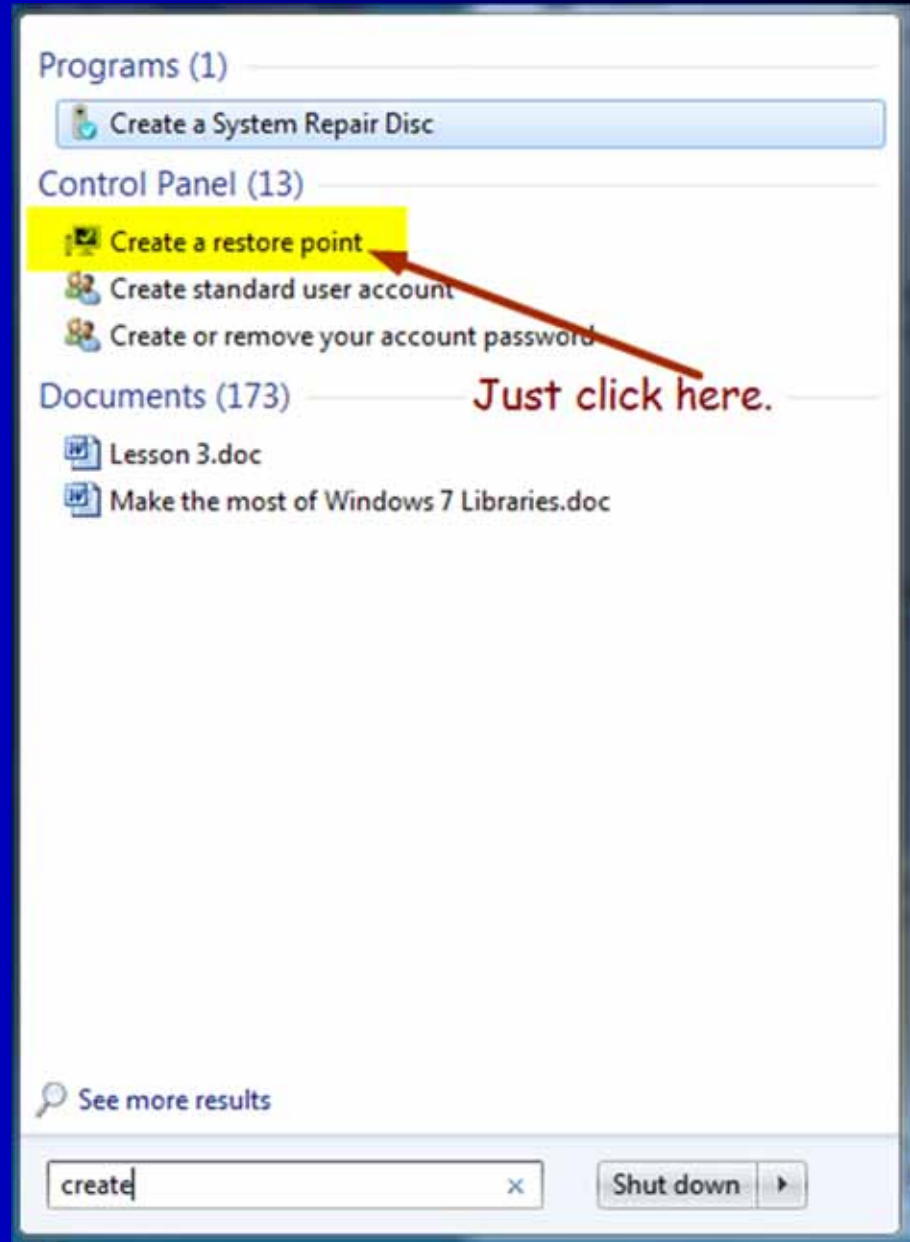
Programs (1)

Create a System Repair Disc

Control Panel (13)

Create a restore point

Create standard user account

Create or remove your account password

Documents (173)

Just click here.

Lesson 3.doc

Make the most of Windows 7 Libraries.doc

See more results

create

Shut down